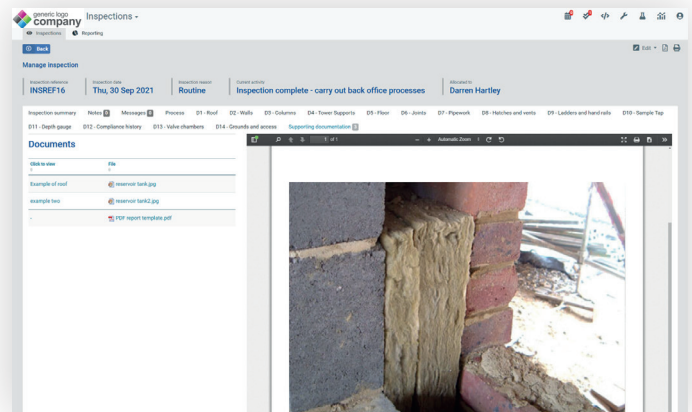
generic logo company Inspections

Inspections Reporting

Back

Edit

Manage inspection

| Inspection reference | Inspection date | Inspection reason | Current activity | Allocated to |
|---|---|---|---|---|
| INSREF16 | Thu, 30 Sep 2021 | Routine | Inspection complete - carry out back office processes | Darren Hartley |

Inspection summary Notes 0 Messages 0 Process D1 - Roof D2 - Walls D3 - Columns D4 - Tower Supports D5 - Floor D6 - Joints D7 - Pipework D8 - Hatches and vents D9 - Ladders and hand rails D10 - Sample Tap D11 - Depth gauge D12 - Compliance history D13 - Valve chambers D14 - Grounds and access Supporting documentation 3

Documents

| Click to view | File |
|---|---|
| Example of roof | reservoir tank.jpg |
| example two | reservoir tank2.jpg |
| - | PDF report template.pdf |

1 of 1 Automatic Zoom